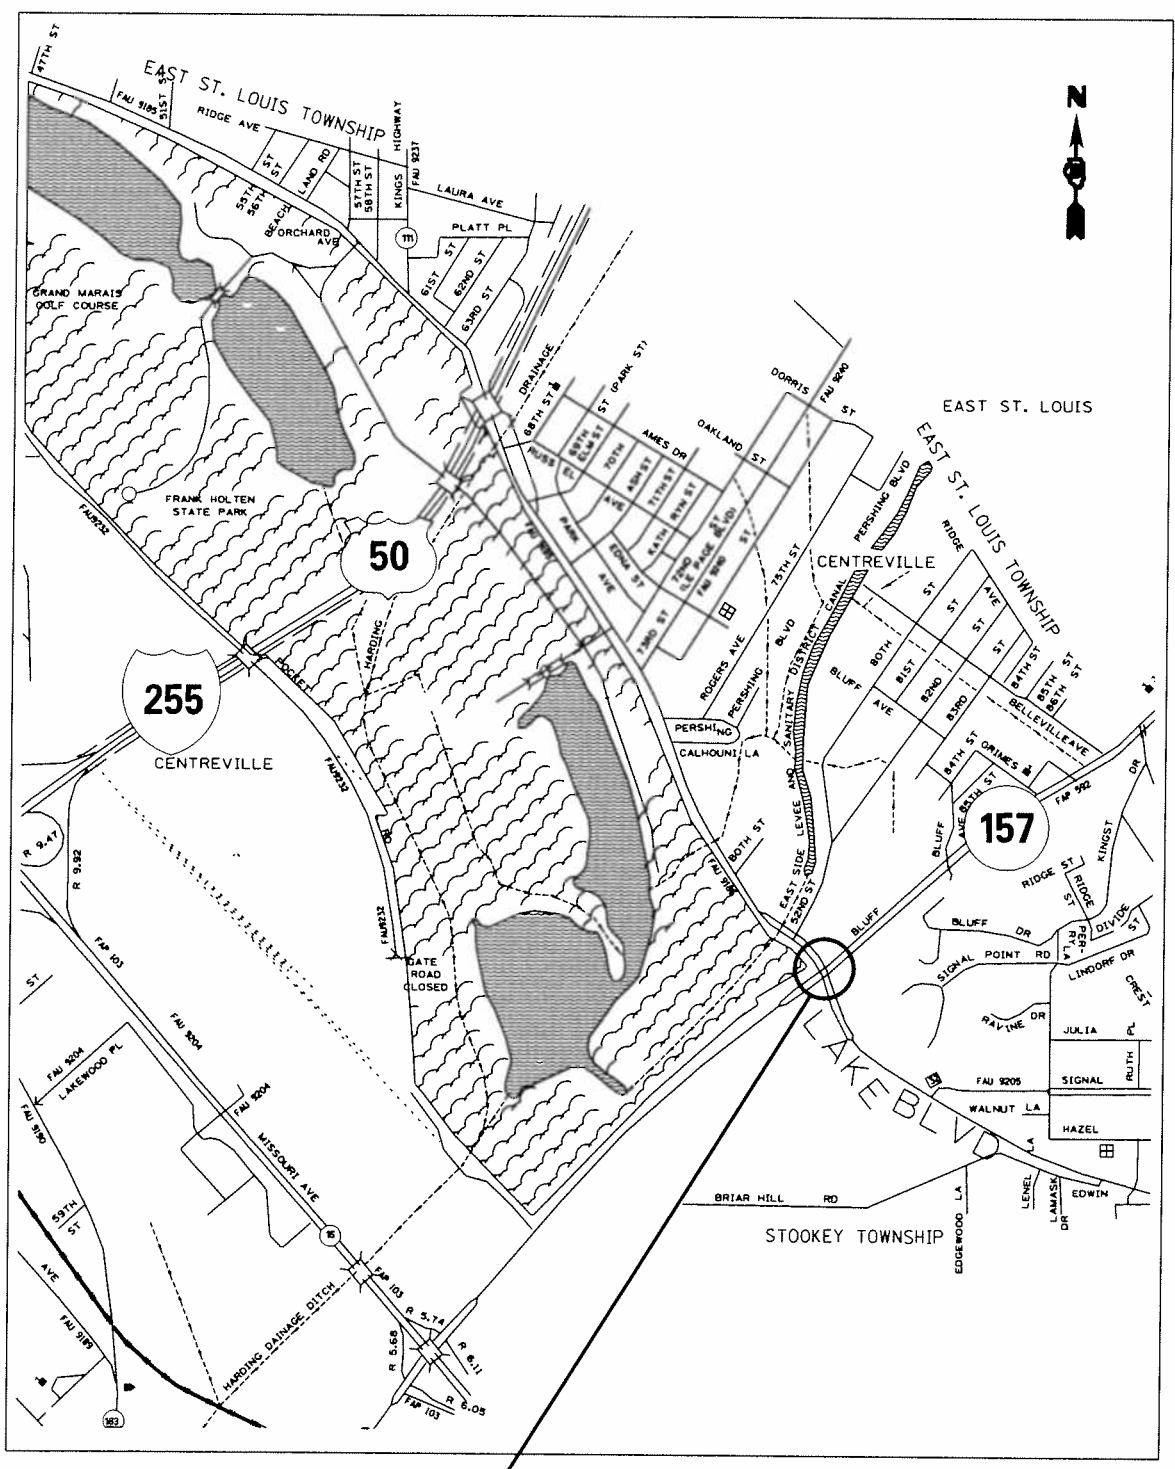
47TH ST
EAST ST. LOUIS TOWNSHIP
FAU 9185
51ST ST
RIDGE AVE
55TH ST
56TH ST
BEACH
LAND RD
57TH ST
58TH ST
KINGS HIGHWAY
FAU 9237
LAURA AVE
ORCHARD AVE
111
PLATT PL
61ST ST
62ND ST
63RD ST
N
GRAND MARAIS GOLF COURSE
DRAINAGE
68TH ST
ST (PARK ST)
DORRIS
FAU 9240
ST
EAST ST. LOUIS
RUSS
EL
69TH ELM ST
70TH
AMES DR
OAKLAND
ST
ASH ST
71TH ST
PARK
AVE
KATH
8TH ST
FRANK HOLTEN STATE PARK
FAU 9232
EDNA ST
72ND (LE PAGE ST)
FAU 9240
ST
PERSHING BLVD
EAST ST. LOUIS TOWNSHIP
50
AVE
73RD ST
75TH ST
CENTREVILLE
RIDGE
AVE
ST
HARDING
ROGERS AVE
BLVD
DISTRICT
CANAL
BOTH
ST
ST
84TH ST
85TH ST
86TH ST
255
POCKET
PERSHING
PERSHING
SANITARY
BLUFF
81ST
82ND
83RD
ST
BELLEVILLE AVE
CENTREVILLE
FAU 9232
CALHOUN LA
AND
AVE
84TH ST
GRIMES
85TH ST
AVE
FAP 592
R 9.47
R 9.92
LEVEE
157
BLUFF
KINGST
DR
BOTH ST
EAST SIDE
52ND ST
RIDGE ST
RIDGE ST
FAU 9232
FAU 9186
BLUFF
BLUFF
DR
PERRY LA
DIVIDE
ST
FAP 103
ST
GATE ROAD CLOSED
SIGNAL POINT RD
LINDORF DR
CREST
FAU 9204
RAVINE DR
JULIA
PL
LAKEWOOD PL
FAU 9204
LAKE BLVD
FAU 9205
SIGNAL
RUTH
FAU 9190
FAU 9204
WALNUT LA
LA
HAZEL
MISSOURI AVE
BRIAR HILL
RD
LENEL
LAMASK DR
EDWIN
59TH ST
STOOKEY TOWNSHIP
EDGEWOOD LA
15
AVE
FAP 103
R 5.74
HARDING DRAINAGE DITCH
R 5.68
R 6.11
FAU 9189
R 6.05
FAP 103
163